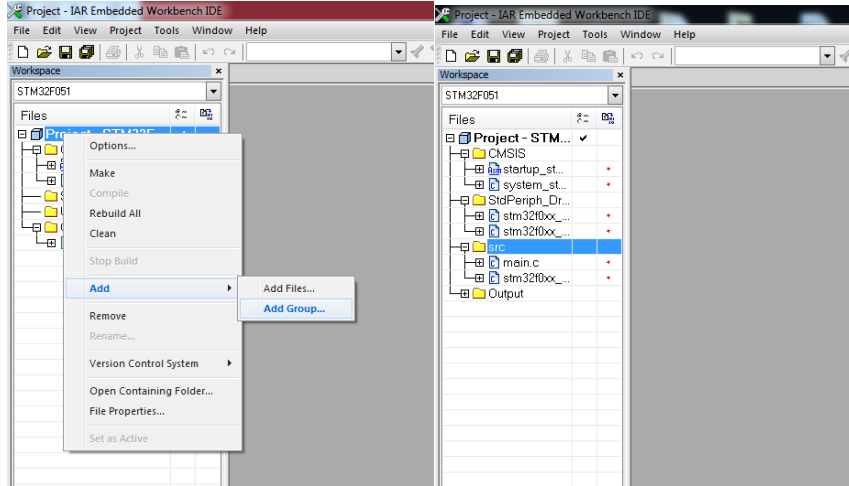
Project - IAR Embedded Workbench IDE

File Edit View Project Tools Window Help

Workspace ×

STM32F051

Files

Project - STM32F

Options...

Make

Compile

Rebuild All

Clean

Stop Build

Add

Add Files...

Add Group...

Remove

Rename...

Version Control System

Open Containing Folder...

File Properties...

Set as Active

Project - IAR Embedded Workbench IDE

File Edit View Project Tools Window Help

Workspace ×

STM32F051

Files

Project - STM... ✔

CMSIS

startup_st...

system_st...

StdPeriph_Dr...

stm32f0xx_...

stm32f0xx_...

src

main.c

stm32f0xx_...

Output